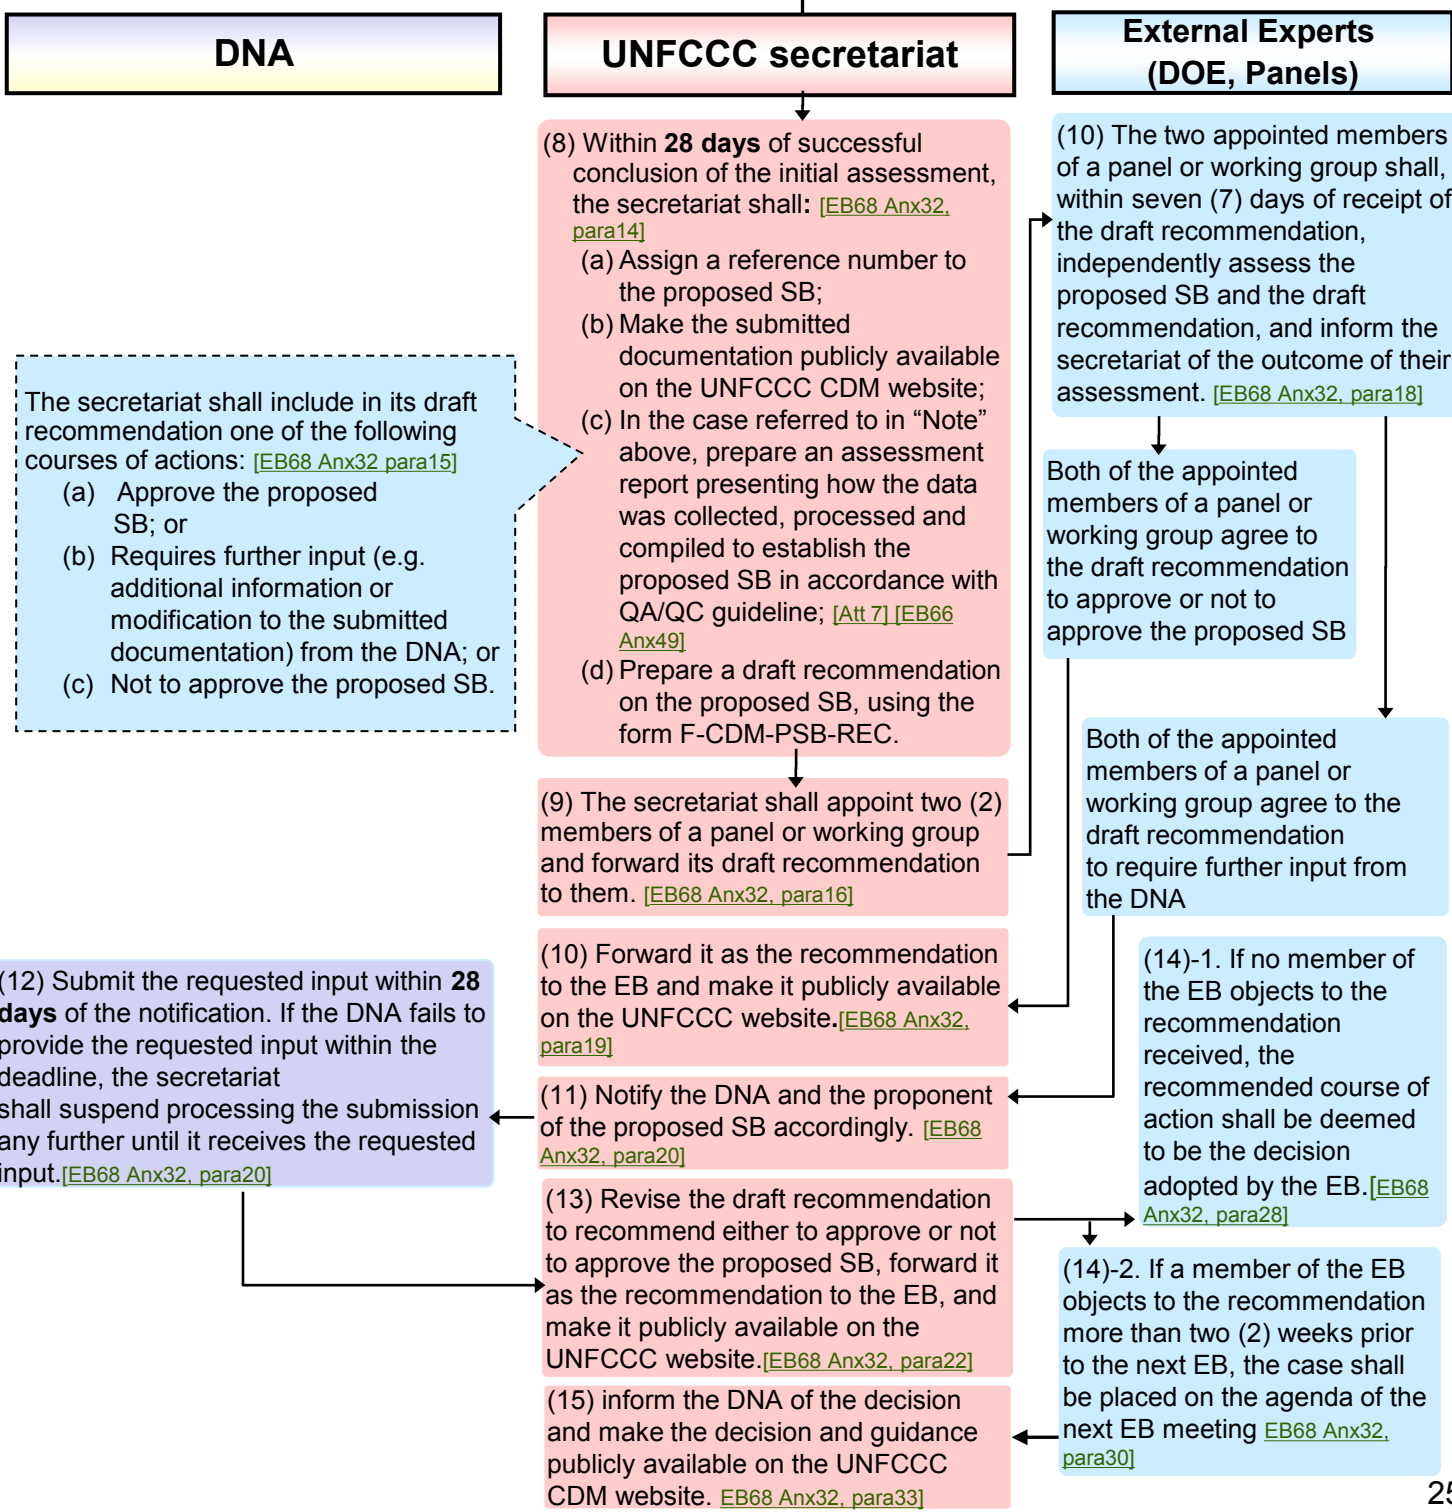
DNA

UNFCCC secretariat

External Experts (DOE, Panels)

(8) Within **28 days** of successful conclusion of the initial assessment, the secretariat shall: [EB68 Anx32, para14]
(a) Assign a reference number to the proposed SB;
(b) Make the submitted documentation publicly available on the UNFCCC CDM website;
(c) In the case referred to in “Note” above, prepare an assessment report presenting how the data was collected, processed and compiled to establish the proposed SB in accordance with QA/QC guideline; [Att 7] [EB66 Anx49]
(d) Prepare a draft recommendation on the proposed SB, using the form F-CDM-PSB-REC.

(10) The two appointed members of a panel or working group shall, within seven (7) days of receipt of the draft recommendation, independently assess the proposed SB and the draft recommendation, and inform the secretariat of the outcome of their assessment. [EB68 Anx32, para18]

The secretariat shall include in its draft recommendation one of the following courses of actions: [EB68 Anx32 para15]
(a) Approve the proposed SB; or
(b) Requires further input (e.g. additional information or modification to the submitted documentation) from the DNA; or
(c) Not to approve the proposed SB.

Both of the appointed members of a panel or working group agree to the draft recommendation to approve or not to approve the proposed SB

Both of the appointed members of a panel or working group agree to the draft recommendation to require further input from the DNA

(9) The secretariat shall appoint two (2) members of a panel or working group and forward its draft recommendation to them. [EB68 Anx32, para16]

(10) Forward it as the recommendation to the EB and make it publicly available on the UNFCCC website.[EB68 Anx32, para19]

(12) Submit the requested input within **28 days** of the notification. If the DNA fails to provide the requested input within the deadline, the secretariat shall suspend processing the submission any further until it receives the requested input.[EB68 Anx32, para20]

(11) Notify the DNA and the proponent of the proposed SB accordingly. [EB68 Anx32, para20]

(14)-1. If no member of the EB objects to the recommendation received, the recommended course of action shall be deemed to be the decision adopted by the EB.[EB68 Anx32, para28]

(13) Revise the draft recommendation to recommend either to approve or not to approve the proposed SB, forward it as the recommendation to the EB, and make it publicly available on the UNFCCC website.[EB68 Anx32, para22]

(14)-2. If a member of the EB objects to the recommendation more than two (2) weeks prior to the next EB, the case shall be placed on the agenda of the next EB meeting EB68 Anx32, para30]

(15) inform the DNA of the decision and make the decision and guidance publicly available on the UNFCCC CDM website. EB68 Anx32, para33]

25